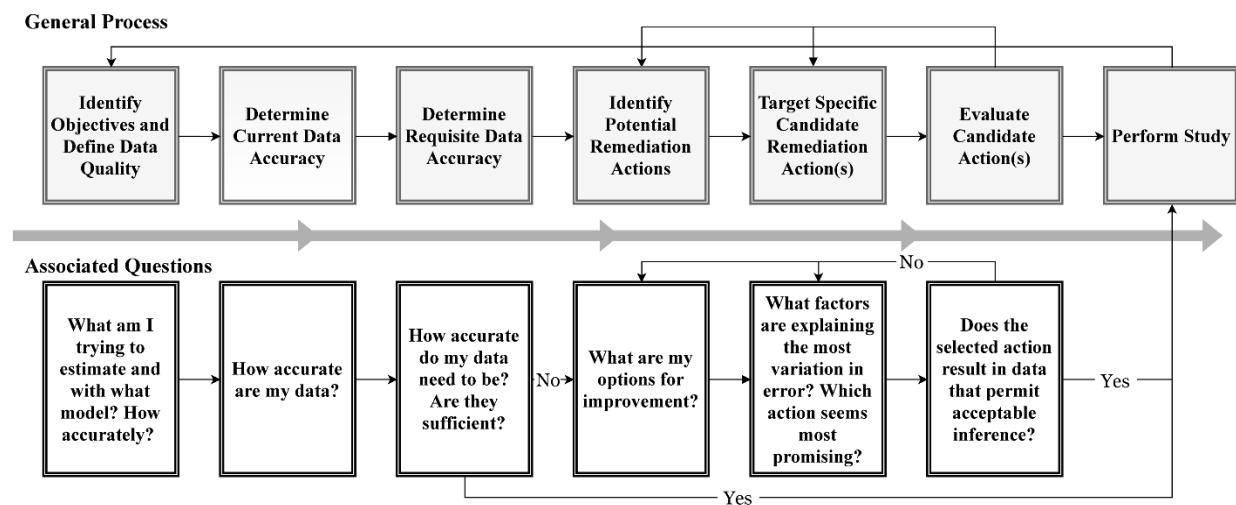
General Process

Identify Objectives and Define Data Quality

Determine Current Data Accuracy

Determine Requisite Data Accuracy

Identify Potential Remediation Actions

Target Specific Candidate Remediation Action(s)

Evaluate Candidate Action(s)

Perform Study

Associated Questions

No

What am I trying to estimate and with what model? How accurately?

How accurate are my data?

How accurate do my data need to be? Are they sufficient?

No

What are my options for improvement?

What factors are explaining the most variation in error? Which action seems most promising?

Does the selected action result in data that permit acceptable inference?

Yes

Yes